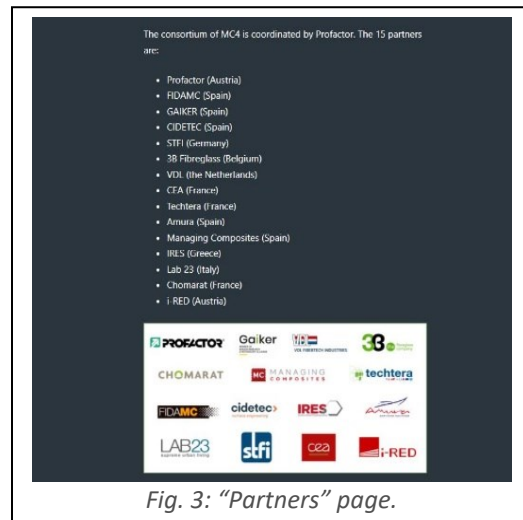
The consortium of MC4 is coordinated by Profactor. The 15 partners are:

- Profactor (Austria)
- FIDAMC (Spain)
- GAIKER (Spain)
- CIDETEC (Spain)
- STFI (Germany)
- 3B Fibreglass (Belgium)
- VDL (the Netherlands)
- CEA (France)
- Techtera (France)
- Amura (Spain)
- Managing Composites (Spain)
- IRES (Greece)
- Lab 23 (Italy)
- Chomarat (France)
- i-RED (Austria)

PROFACTOR Gaiker VDL FIBERTECH INDUSTRIES 3B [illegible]

CHOMARAT MC MANAGING COMPOSITES techtera

FIDAMC cidetec IRES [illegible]

LAB23 stfi cea i-RED

Fig. 3: "Partners" page.